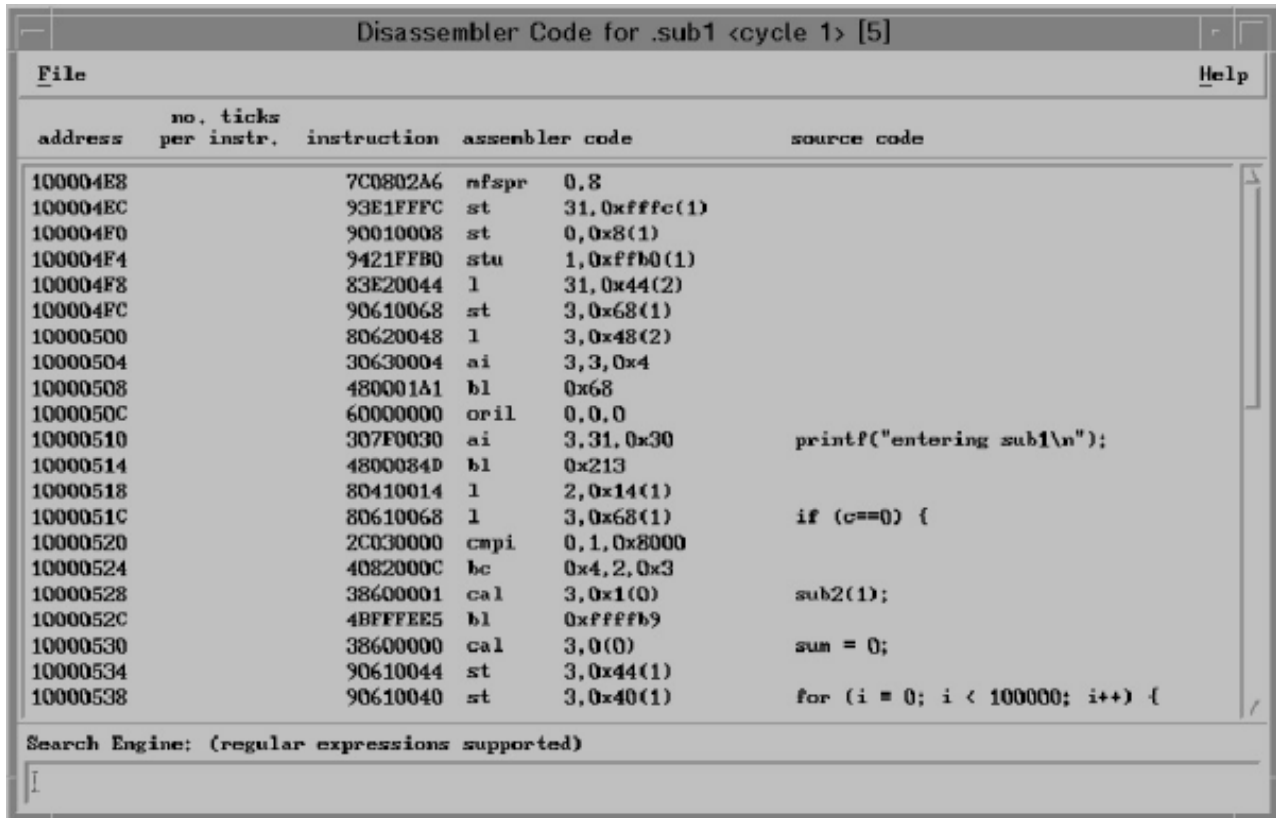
Disassembler Code for .sub1 <cycle 1> [5]

File

Help

| address | no. ticks per instr. | instruction | assembler code | | source code |
|---|---|---|---|---|---|
| 100004E8 | | 7C0802A6 | mfspr | 0,8 | |
| 100004EC | | 93E1FFFC | st | 31,0xfffc(1) | |
| 100004F0 | | 90010008 | st | 0,0x8(1) | |
| 100004F4 | | 9421FFB0 | stu | 1,0xffb0(1) | |
| 100004F8 | | 83E20044 | l | 31,0x44(2) | |
| 100004FC | | 90610068 | st | 3,0x68(1) | |
| 10000500 | | 80620048 | l | 3,0x48(2) | |
| 10000504 | | 30630004 | ai | 3,3,0x4 | |
| 10000508 | | 480001A1 | bl | 0x68 | |
| 1000050C | | 60000000 | oril | 0,0,0 | |
| 10000510 | | 307F0030 | ai | 3,31,0x30 | printf("entering sub1\n"); |
| 10000514 | | 4800084D | bl | 0x213 | |
| 10000518 | | 80410014 | l | 2,0x14(1) | |
| 1000051C | | 80610068 | l | 3,0x68(1) | if (c==0) { |
| 10000520 | | 2C030000 | cmpi | 0,1,0x8000 | |
| 10000524 | | 4082000C | bc | 0x4,2,0x3 | |
| 10000528 | | 38600001 | cal | 3,0x1(0) | sub2(1); |
| 1000052C | | 4BFFFEE5 | bl | 0xffffb9 | |
| 10000530 | | 38600000 | cal | 3,0(0) | sum = 0; |
| 10000534 | | 90610044 | st | 3,0x44(1) | |
| 10000538 | | 90610040 | st | 3,0x40(1) | for (i = 0; i < 100000; i++) { |

Search Engine: (regular expressions supported)